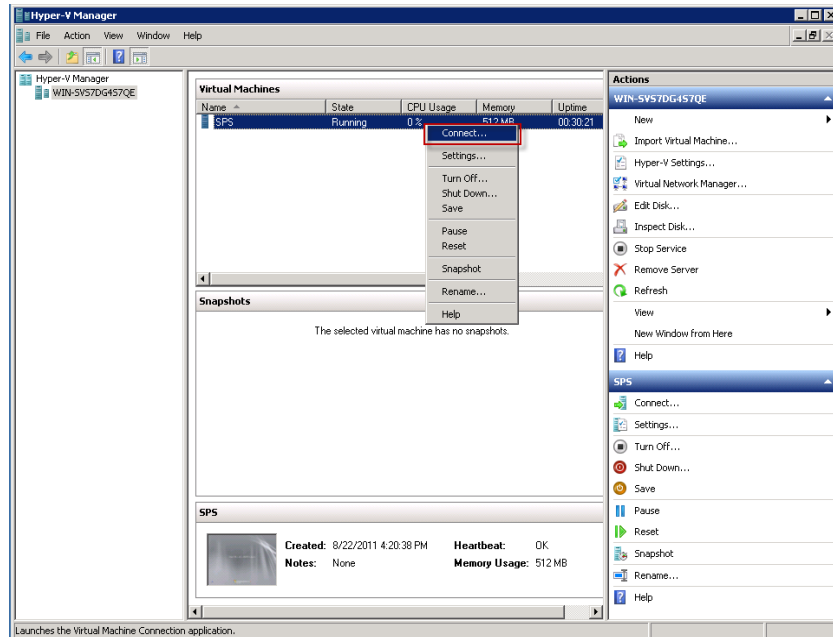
Hyper-V Manager

File Action View Window Help

Hyper-V Manager
WIN-SVS7DG4S7QE

Virtual Machines

| Name | State | CPU Usage | Memory | Uptime |
|---|---|---|---|---|
| SPS | Running | 0 % | 512 MB | 00:30:21 |

Connect...
Settings...
Turn Off...
Shut Down...
Save
Pause
Reset
Snapshot
Rename...
Help

Snapshots

The selected virtual machine has no snapshots.

SPS

Created: 8/22/2011 4:20:38 PM
Notes: None
Heartbeat: OK
Memory Usage: 512 MB

Actions

WIN-SVS7DG4S7QE
New
Import Virtual Machine...
Hyper-V Settings...
Virtual Network Manager...
Edit Disk...
Inspect Disk...
Stop Service
Remove Server
Refresh
View
New Window from Here
Help

SPS
Connect...
Settings...
Turn Off...
Shut Down...
Save
Pause
Reset
Snapshot
Rename...
Help

Launches the Virtual Machine Connection application.